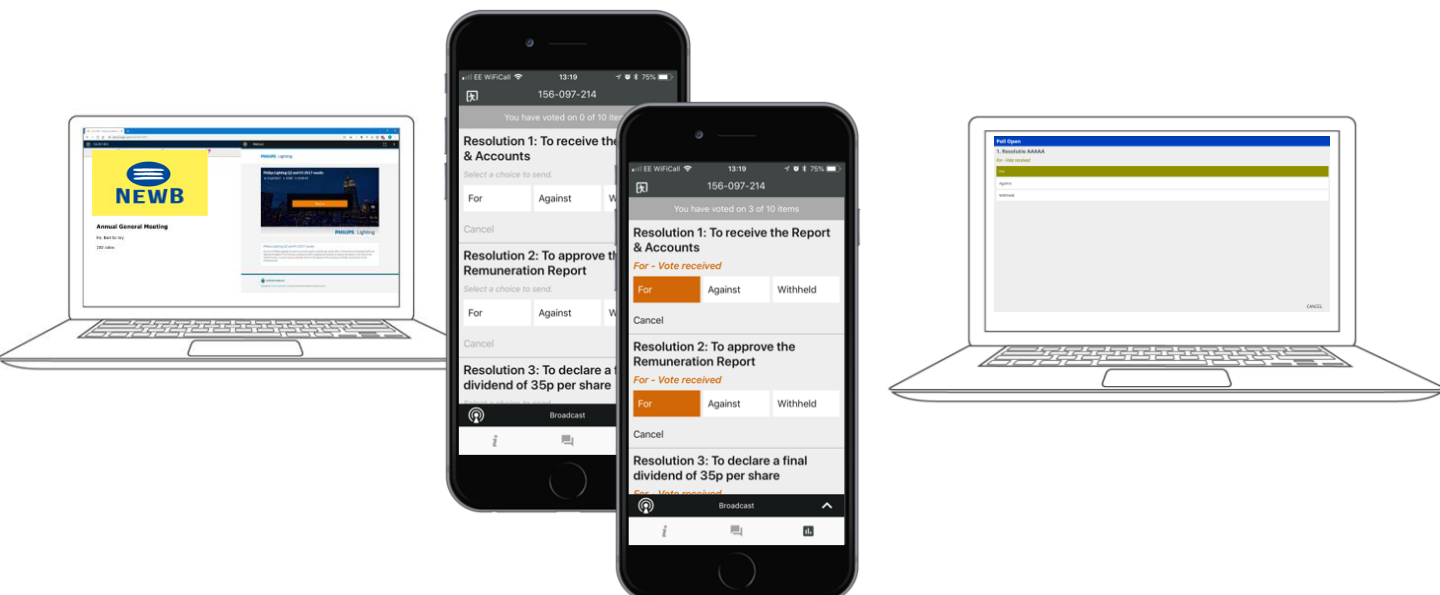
NEWB

Annual General Meeting

PHILIPS Lighting

PHILIPS Lighting

EE WiFiCall 13:19 75%

156-097-214

You have voted on 0 of 10 items

Resolution 1: To receive the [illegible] & Accounts

Select a choice to send.

For | Against | Wi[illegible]

Cancel

Resolution 2: To approve th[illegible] Remuneration Report

Select a choice to send.

For | Against | W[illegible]

Cancel

Resolution 3: To declare a f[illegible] dividend of 35p per share

Broadcast

EE WiFiCall 13:19 75%

156-097-214

You have voted on 3 of 10 items

Resolution 1: To receive the Report & Accounts

For - Vote received

For | Against | Withheld

Cancel

Resolution 2: To approve the Remuneration Report

For - Vote received

For | Against | Withheld

Cancel

Resolution 3: To declare a final dividend of 35p per share

For - Vote received

Broadcast

Poll Open

1. Resolution AAAAA

For - Vote received

For

Against

Withheld

CANCEL